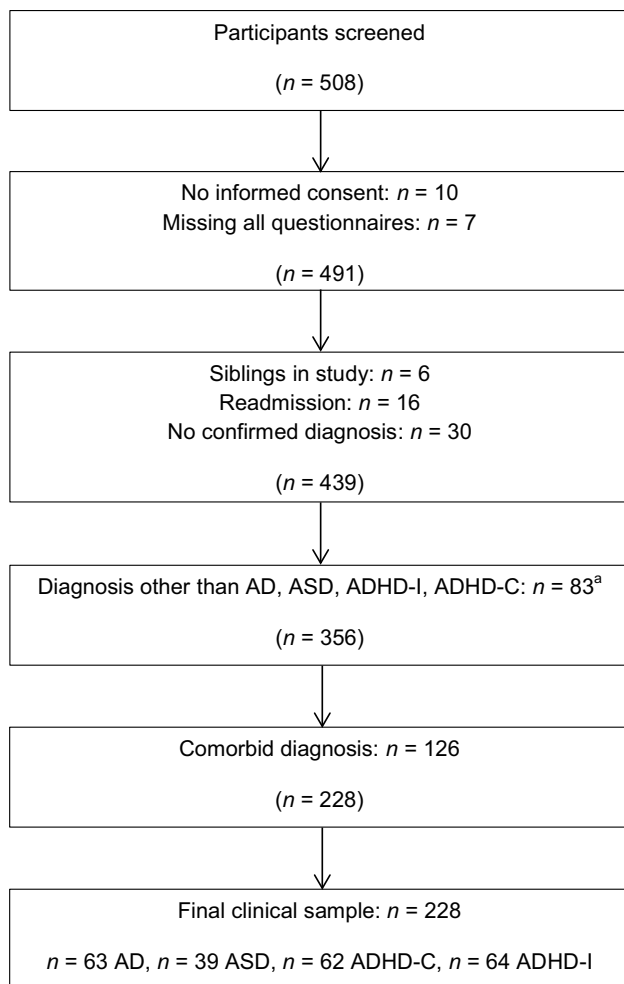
Participants screened

($n$ = 508)

No informed consent: $n$ = 10
Missing all questionnaires: $n$ = 7

($n$ = 491)

Siblings in study: $n$ = 6
Readmission: $n$ = 16
No confirmed diagnosis: $n$ = 30

($n$ = 439)

Diagnosis other than AD, ASD, ADHD-I, ADHD-C: $n$ = 83$^{a}$

($n$ = 356)

Comorbid diagnosis: $n$ = 126

($n$ = 228)

Final clinical sample: $n$ = 228

$n$ = 63 AD, $n$ = 39 ASD, $n$ = 62 ADHD-C, $n$ = 64 ADHD-I